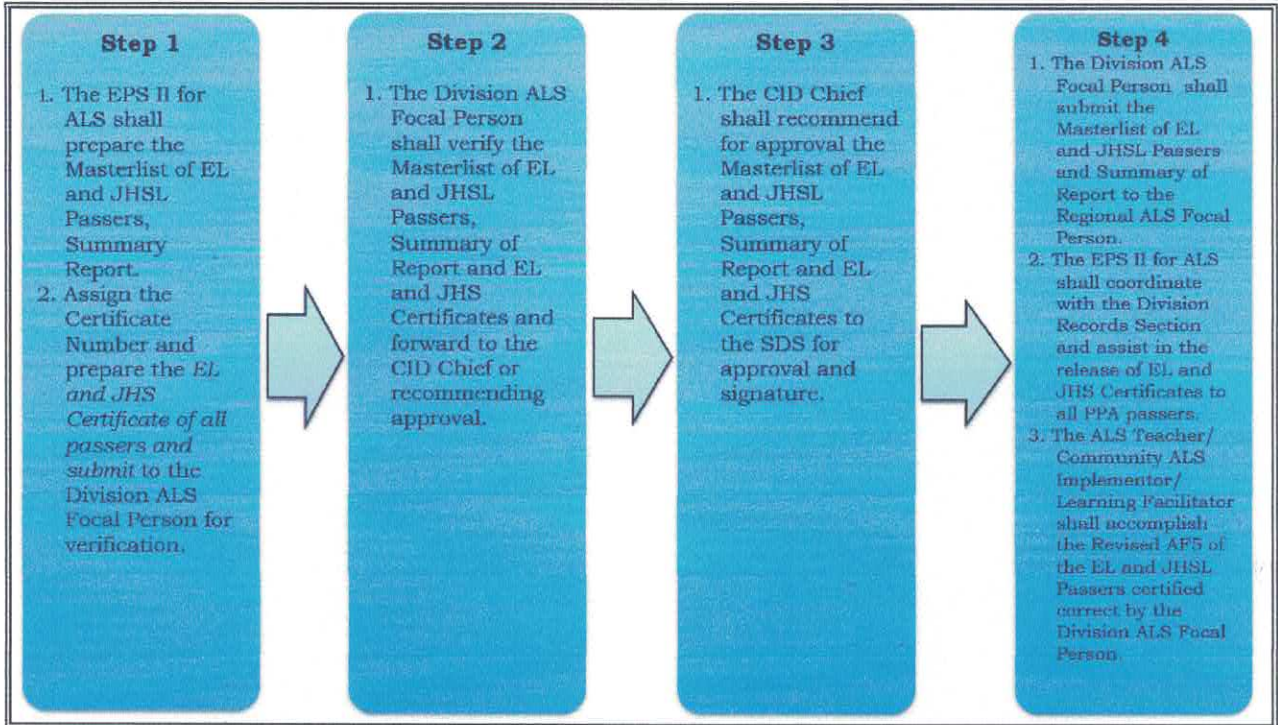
Step 1

1. The EPS II for ALS shall prepare the Masterlist of EL and JHSL Passers, Summary Report.
2. Assign the Certificate Number and prepare the *EL and JHS Certificate of all passers and submit* to the Division ALS Focal Person for verification.

Step 2

1. The Division ALS Focal Person shall verify the Masterlist of EL and JHSL Passers, Summary of Report and EL and JHS Certificates and forward to the CID Chief or recommending approval.

Step 3

1. The CID Chief shall recommend for approval the Masterlist of EL and JHSL Passers, Summary of Report and EL and JHS Certificates to the SDS for approval and signature.

Step 4

1. The Division ALS Focal Person shall submit the Masterlist of EL and JHSL Passers and Summary of Report to the Regional ALS Focal Person.
2. The EPS II for ALS shall coordinate with the Division Records Section and assist in the release of EL and JHS Certificates to all PPA passers.
3. The ALS Teacher/ Community ALS Implementor/ Learning Facilitator shall accomplish the Revised AF5 of the EL and JHSL Passers certified correct by the Division ALS Focal Person.